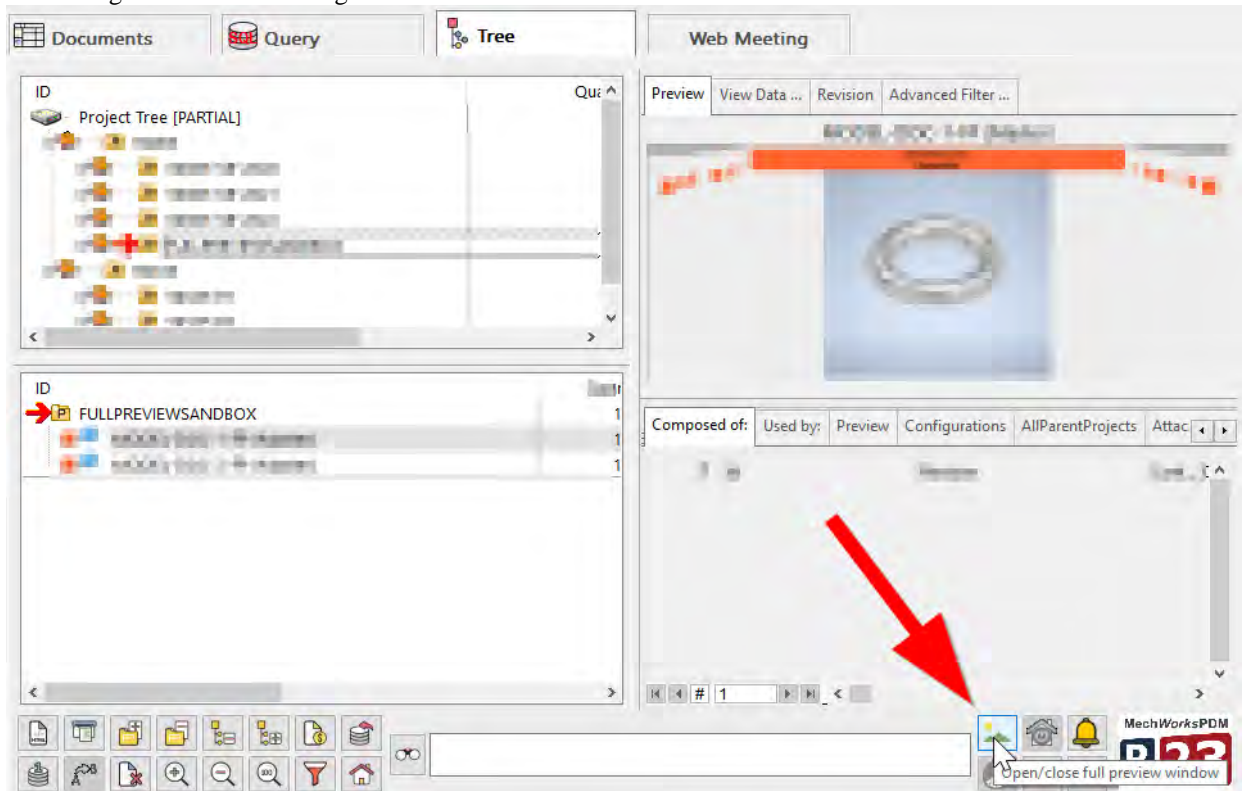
Documents
Query
Tree
Web Meeting

ID
Qua
Project Tree [PARTIAL]
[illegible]

ID
FULLPREVIEWSANDBOX
1
1
1

Preview | View Data ... | Revision | Advanced Filter ...

Composed of: | Used by: | Preview | Configurations | AllParentProjects | Attac

# 1

MechWorksPDM
Open/close full preview window